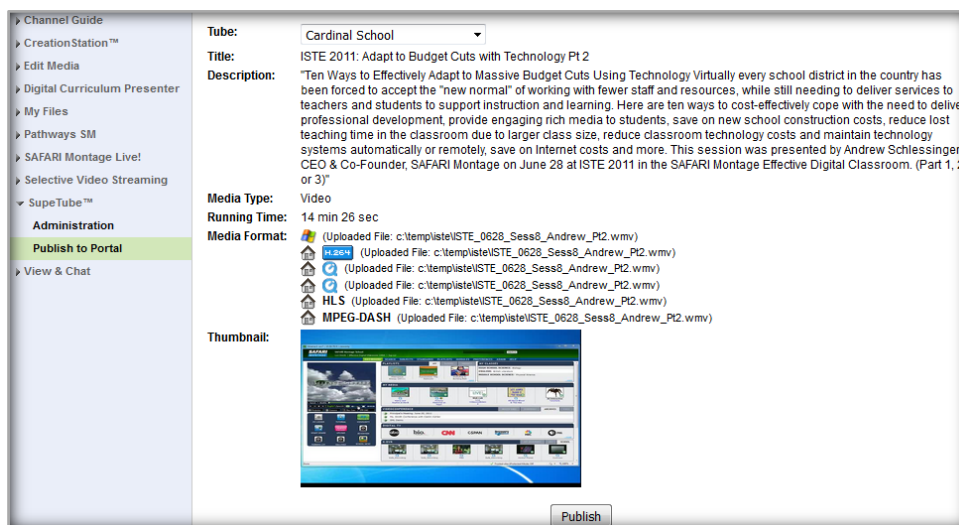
Channel Guide
CreationStation™
Edit Media
Digital Curriculum Presenter
My Files
Pathways SM
SAFARI Montage Live!
Selective Video Streaming
SupeTube™
Administration
Publish to Portal
View & Chat

Tube: Cardinal School

Title: ISTE 2011: Adapt to Budget Cuts with Technology Pt 2

Description: "Ten Ways to Effectively Adapt to Massive Budget Cuts Using Technology Virtually every school district in the country has been forced to accept the "new normal" of working with fewer staff and resources, while still needing to deliver services to teachers and students to support instruction and learning. Here are ten ways to cost-effectively cope with the need to delive professional development, provide engaging rich media to students, save on new school construction costs, reduce lost teaching time in the classroom due to larger class size, reduce classroom technology costs and maintain technology systems automatically or remotely, save on Internet costs and more. This session was presented by Andrew Schlessinger CEO & Co-Founder, SAFARI Montage on June 28 at ISTE 2011 in the SAFARI Montage Effective Digital Classroom. (Part 1, 2 or 3)"

Media Type: Video

Running Time: 14 min 26 sec

Media Format: (Uploaded File: c:\temp\iste\ISTE_0628_Sess8_Andrew_Pt2.wmv)
H.264 (Uploaded File: c:\temp\iste\ISTE_0628_Sess8_Andrew_Pt2.wmv)
(Uploaded File: c:\temp\iste\ISTE_0628_Sess8_Andrew_Pt2.wmv)
(Uploaded File: c:\temp\iste\ISTE_0628_Sess8_Andrew_Pt2.wmv)
HLS (Uploaded File: c:\temp\iste\ISTE_0628_Sess8_Andrew_Pt2.wmv)
MPEG-DASH (Uploaded File: c:\temp\iste\ISTE_0628_Sess8_Andrew_Pt2.wmv)

Thumbnail:

Publish